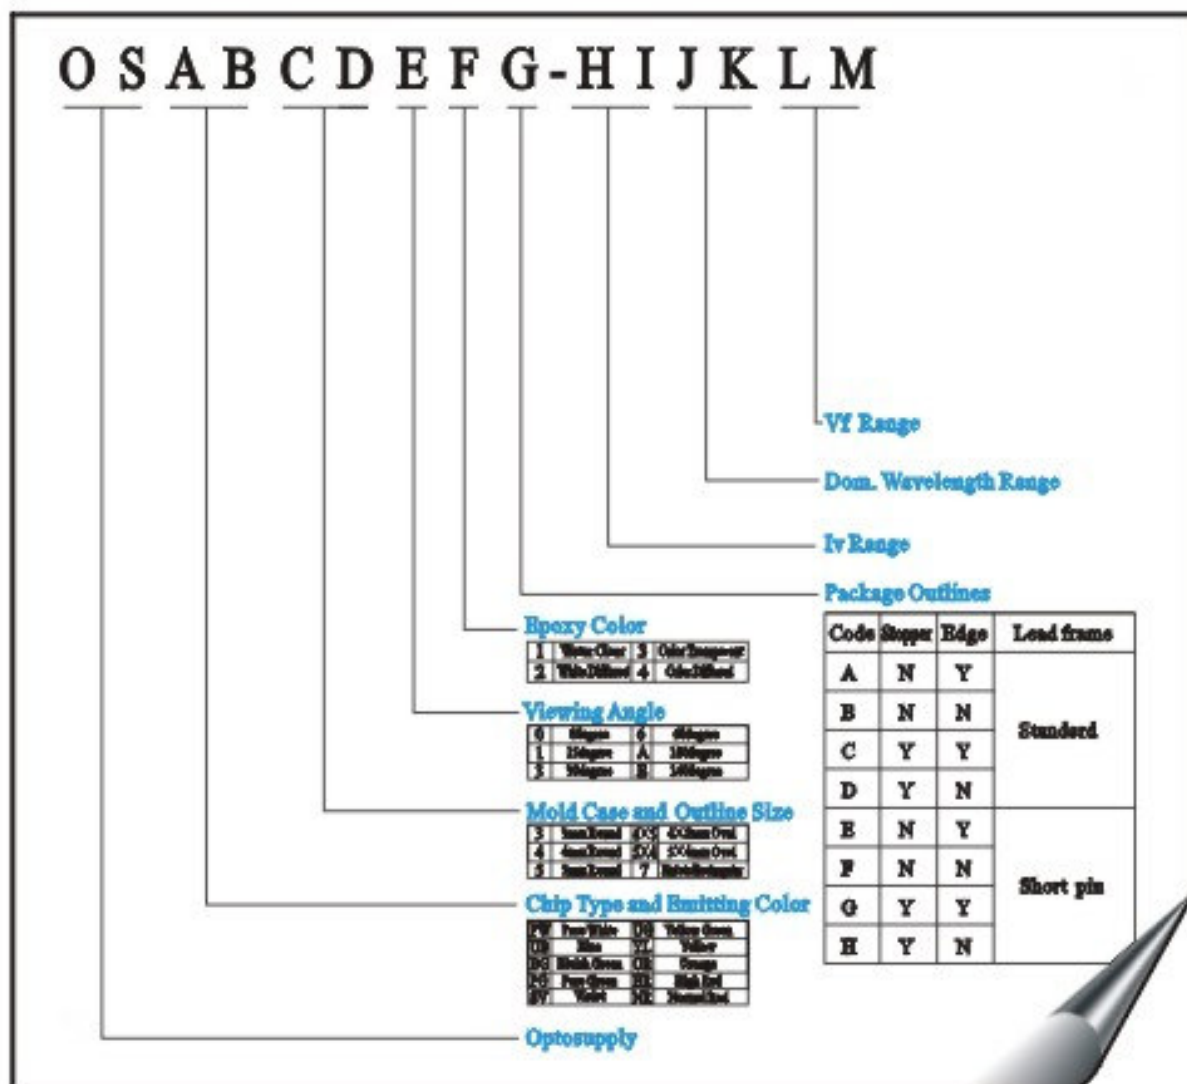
O S A B C D E F G - H I J K L M

VF Range

Dom. Wavelength Range

Iv Range

Package Outlines

| Code | Stopper | Edge | Lead frame |
|---|---|---|---|
| A | N | Y | Standard |
| B | N | N | |
| C | Y | Y | |
| D | Y | N | |
| E | N | Y | Short pin |
| F | N | N | |
| G | Y | Y | |
| H | Y | N | |

Epoxy Color

| 1 | Water Clear | 3 | Color Transparent |
|---|---|---|---|
| 2 | White Diffused | 4 | Color Diffused |

Viewing Angle

| 0 | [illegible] | 6 | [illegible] |
|---|---|---|---|
| 1 | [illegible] | A | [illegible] |
| 3 | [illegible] | B | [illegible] |

Mold Case and Outline Size

| 3 | 3mm Round | 4X5 | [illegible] Oval |
|---|---|---|---|
| 4 | 4mm Round | 5X4 | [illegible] Oval |
| 5 | 5mm Round | 7 | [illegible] |

Chip Type and Emitting Color

| PW | Pure White | YG | Yellow Green |
|---|---|---|---|
| UB | Blue | YL | Yellow |
| BG | Bluish Green | OR | Orange |
| PG | Pure Green | HR | High Red |
| UV | Violet | NR | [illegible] Red |

Optosupply